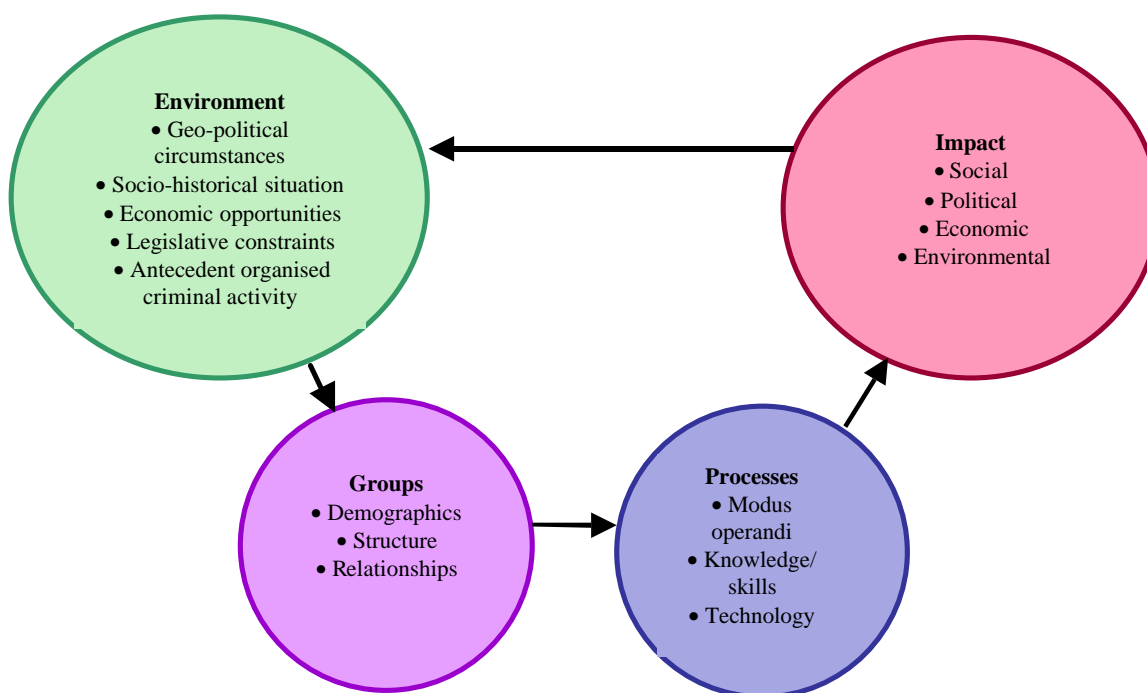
Environment
• Geo-political circumstances
• Socio-historical situation
• Economic opportunities
• Legislative constraints
• Antecedent organised criminal activity

Impact
• Social
• Political
• Economic
• Environmental

Groups
• Demographics
• Structure
• Relationships

Processes
• Modus operandi
• Knowledge/ skills
• Technology